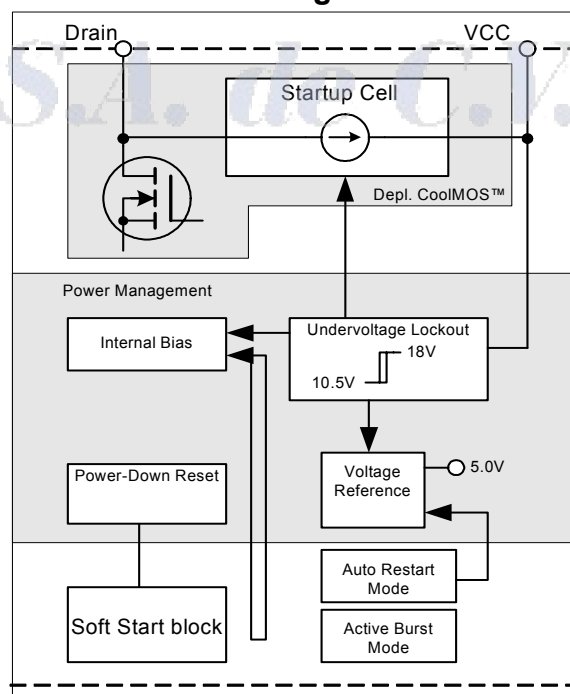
Drain
VCC
S.A. de C.V.
Startup Cell
Depl. CoolMOS™
Power Management
Internal Bias
Undervoltage Lockout
18V
10.5V
Power-Down Reset
Voltage Reference
5.0V
Auto Restart Mode
Soft Start block
Active Burst Mode